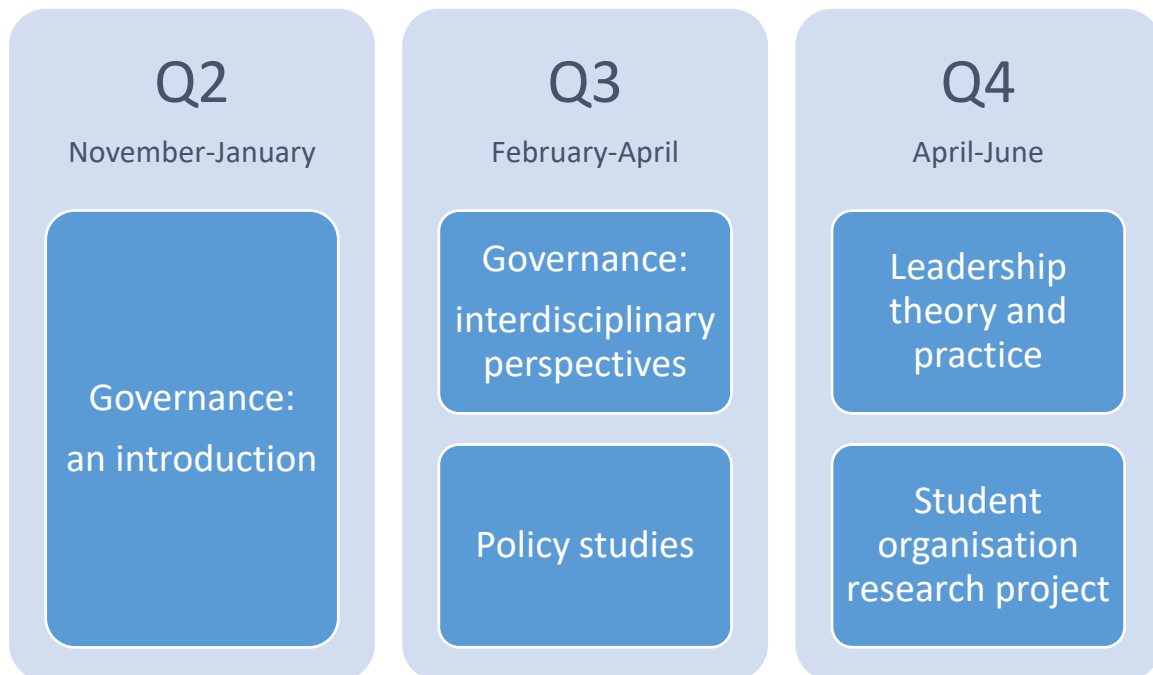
Q2

November-January

Governance: an introduction

Q3

February-April

Governance: interdisciplinary perspectives

Policy studies

Q4

April-June

Leadership theory and practice

Student organisation research project